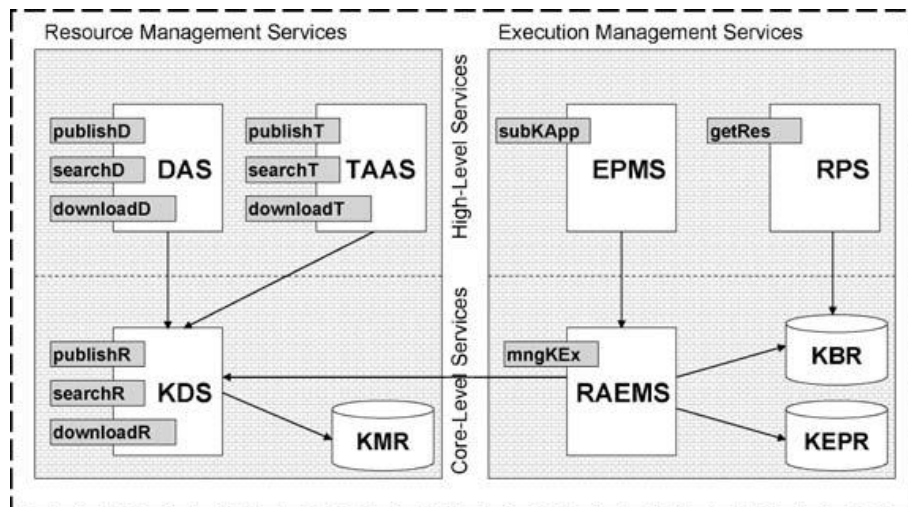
Resource Management Services

Execution Management Services

High-Level Services

Core-Level Services

publishD
searchD
downloadD
DAS

publishT
searchT
downloadT
TAAS

subKApp
EPMS

getRes
RPS

publishR
searchR
downloadR
KDS

KMR

mngKEx
RAEMS

KBR

KEPR